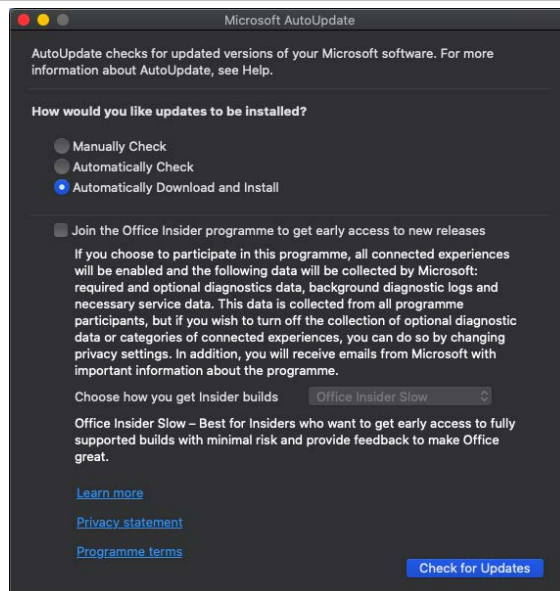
Microsoft AutoUpdate

AutoUpdate checks for updated versions of your Microsoft software. For more information about AutoUpdate, see Help.

How would you like updates to be installed?

Manually Check

Automatically Check

Automatically Download and Install

Join the Office Insider programme to get early access to new releases

If you choose to participate in this programme, all connected experiences will be enabled and the following data will be collected by Microsoft: required and optional diagnostics data, background diagnostic logs and necessary service data. This data is collected from all programme participants, but if you wish to turn off the collection of optional diagnostic data or categories of connected experiences, you can do so by changing privacy settings. In addition, you will receive emails from Microsoft with important information about the programme.

Choose how you get Insider builds Office Insider Slow

Office Insider Slow – Best for Insiders who want to get early access to fully supported builds with minimal risk and provide feedback to make Office great.

Learn more

Privacy statement

Programme terms

Check for Updates